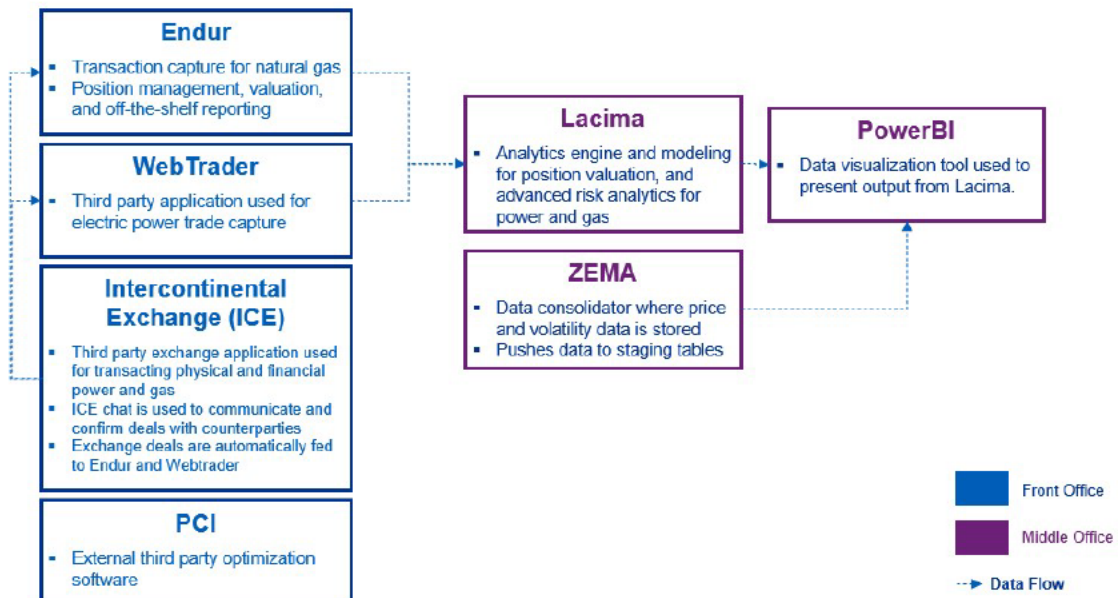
Endur

- Transaction capture for natural gas
- Position management, valuation, and off-the-shelf reporting

WebTrader

- Third party application used for electric power trade capture

Intercontinental Exchange (ICE)

- Third party exchange application used for transacting physical and financial power and gas
- ICE chat is used to communicate and confirm deals with counterparties
- Exchange deals are automatically fed to Endur and Webtrader

PCI

- External third party optimization software

Lacima

- Analytics engine and modeling for position valuation, and advanced risk analytics for power and gas

ZEMA

- Data consolidator where price and volatility data is stored
- Pushes data to staging tables

PowerBI

- Data visualization tool used to present output from Lacima.

Front Office

Middle Office

Data Flow